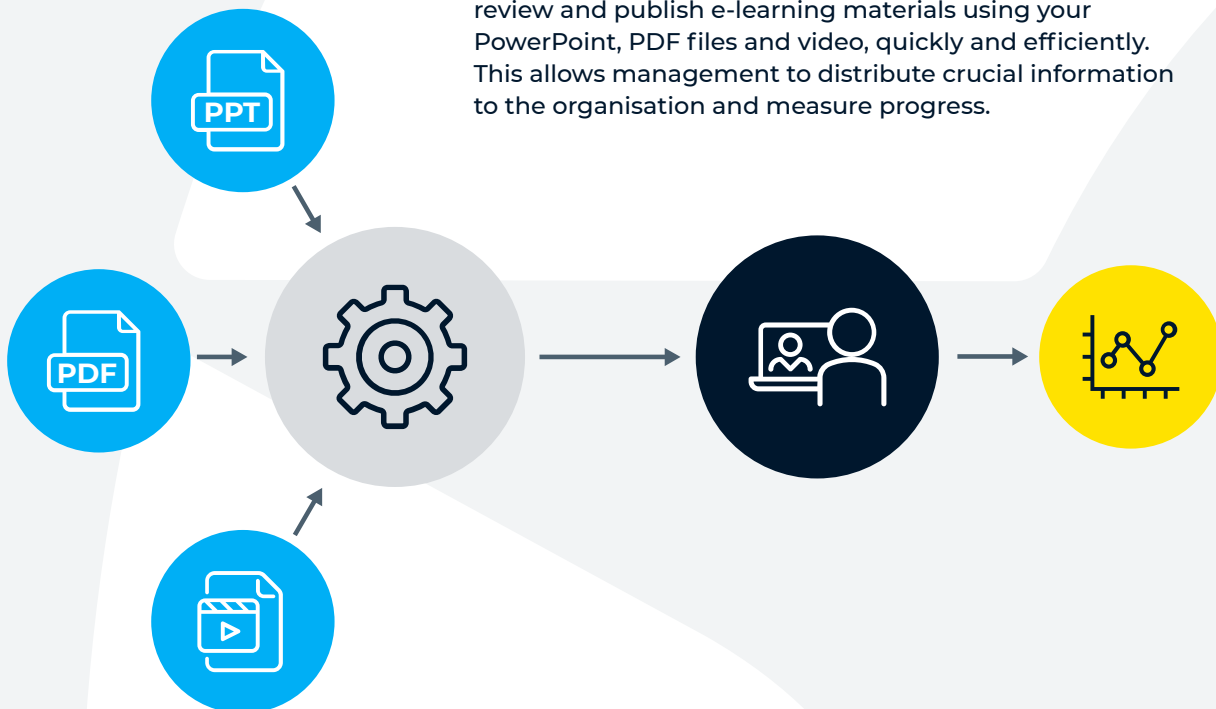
review and publish e-learning materials using your PowerPoint, PDF files and video, quickly and efficiently. This allows management to distribute crucial information to the organisation and measure progress.

PPT

PDF